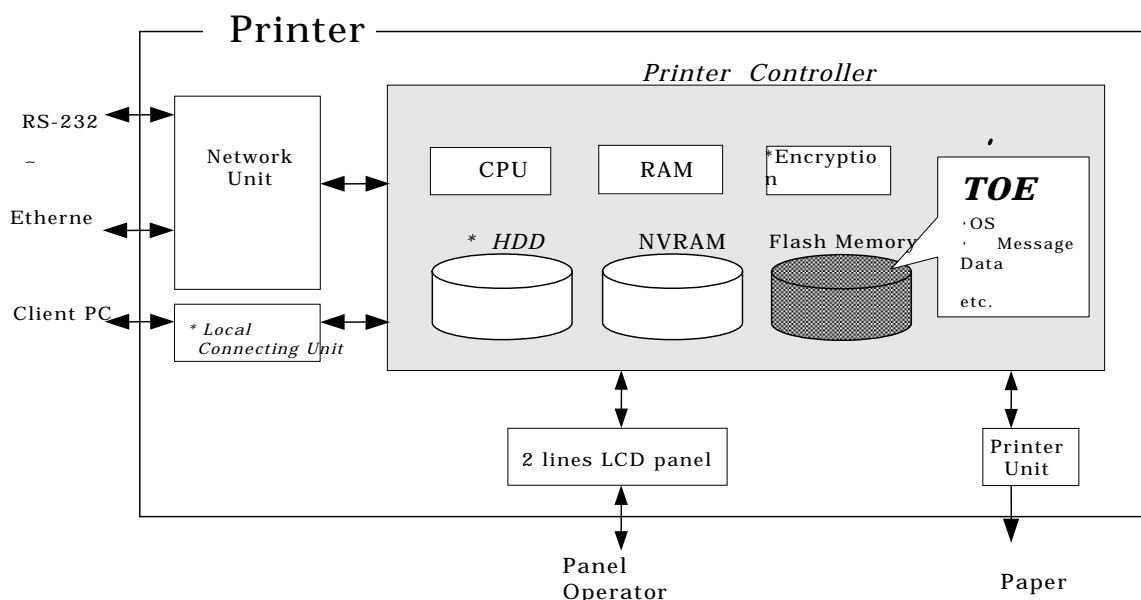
Printer

Printer Controller

RS-232

~

Etherne

Client PC

Network Unit

* Local Connecting Unit

CPU

RAM

*Encryptio n

TOE

·OS

· Message Data

etc.

* HDD

NVRAM

Flash Memory

2 lines LCD panel

Printer Unit

Panel Operator

Paper